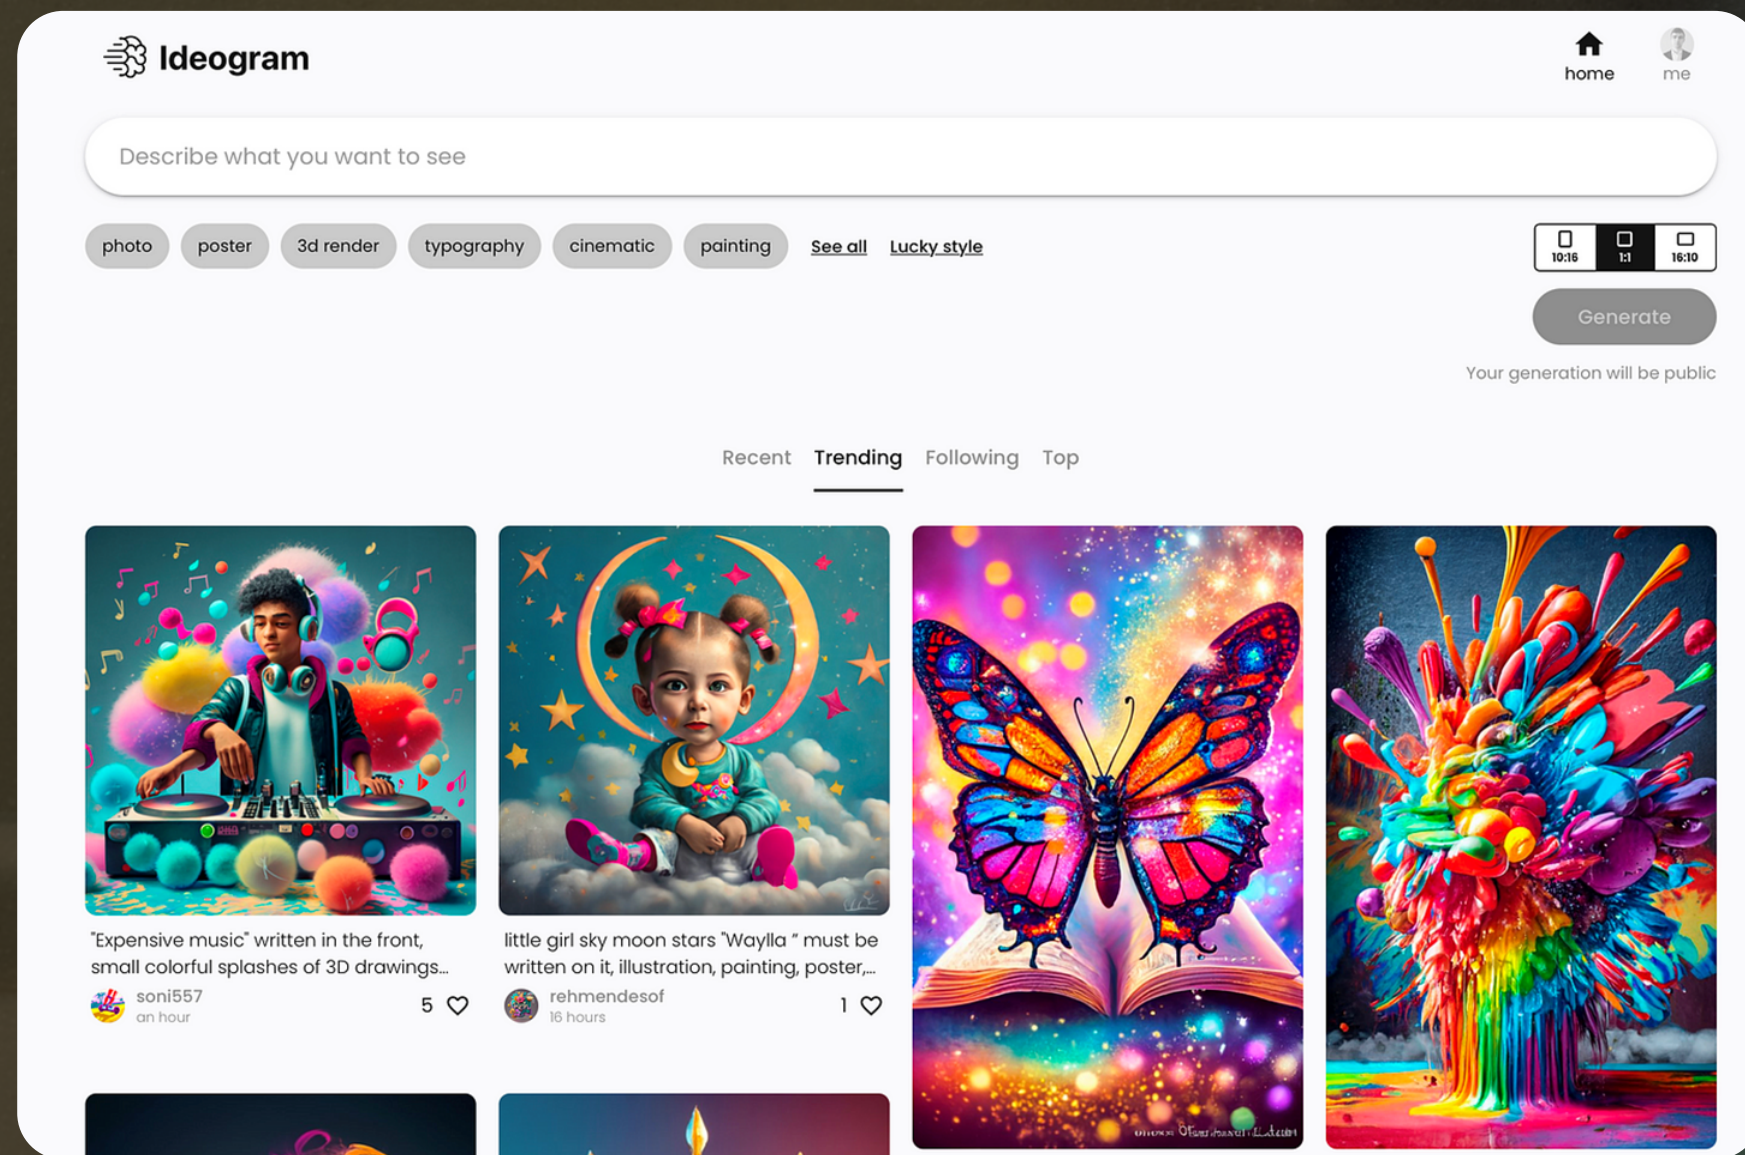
Ideogram

home me

Describe what you want to see

photo poster 3d render typography cinematic painting See all Lucky style

10:16 1:1 16:10

Generate

Your generation will be public

Recent Trending Following Top

"Expensive music" written in the front, small colorful splashes of 3D drawings...

soni557
an hour

5

little girl sky moon stars "Waylla " must be written on it, illustration, painting, poster,...

rehmendesof
16 hours

1

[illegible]